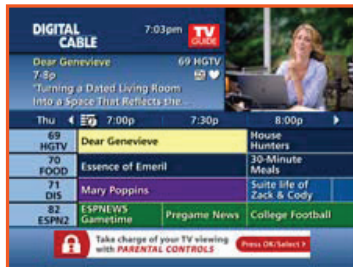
DIGITAL CABLE 7:03pm TV GUIDE

Dear Genevieve 69 HGTV
7-8p
"Turning a Dated Living Room Into a Space That Reflects the...

Thu 7:00p 7:30p 8:00p

| 69 HGTV | Dear Genevieve | | House Hunters |
|---|---|---|---|
| 70 FOOD | Essence of Emeril | | 30-Minute Meals |
| 71 DIS | Mary Poppins | | Suite life of Zack & Cody |
| 82 ESPN2 | ESPNEWS Gametime | Pregame News | College Football |

Take charge of your TV viewing with PARENTAL CONTROLS Press OK/Select